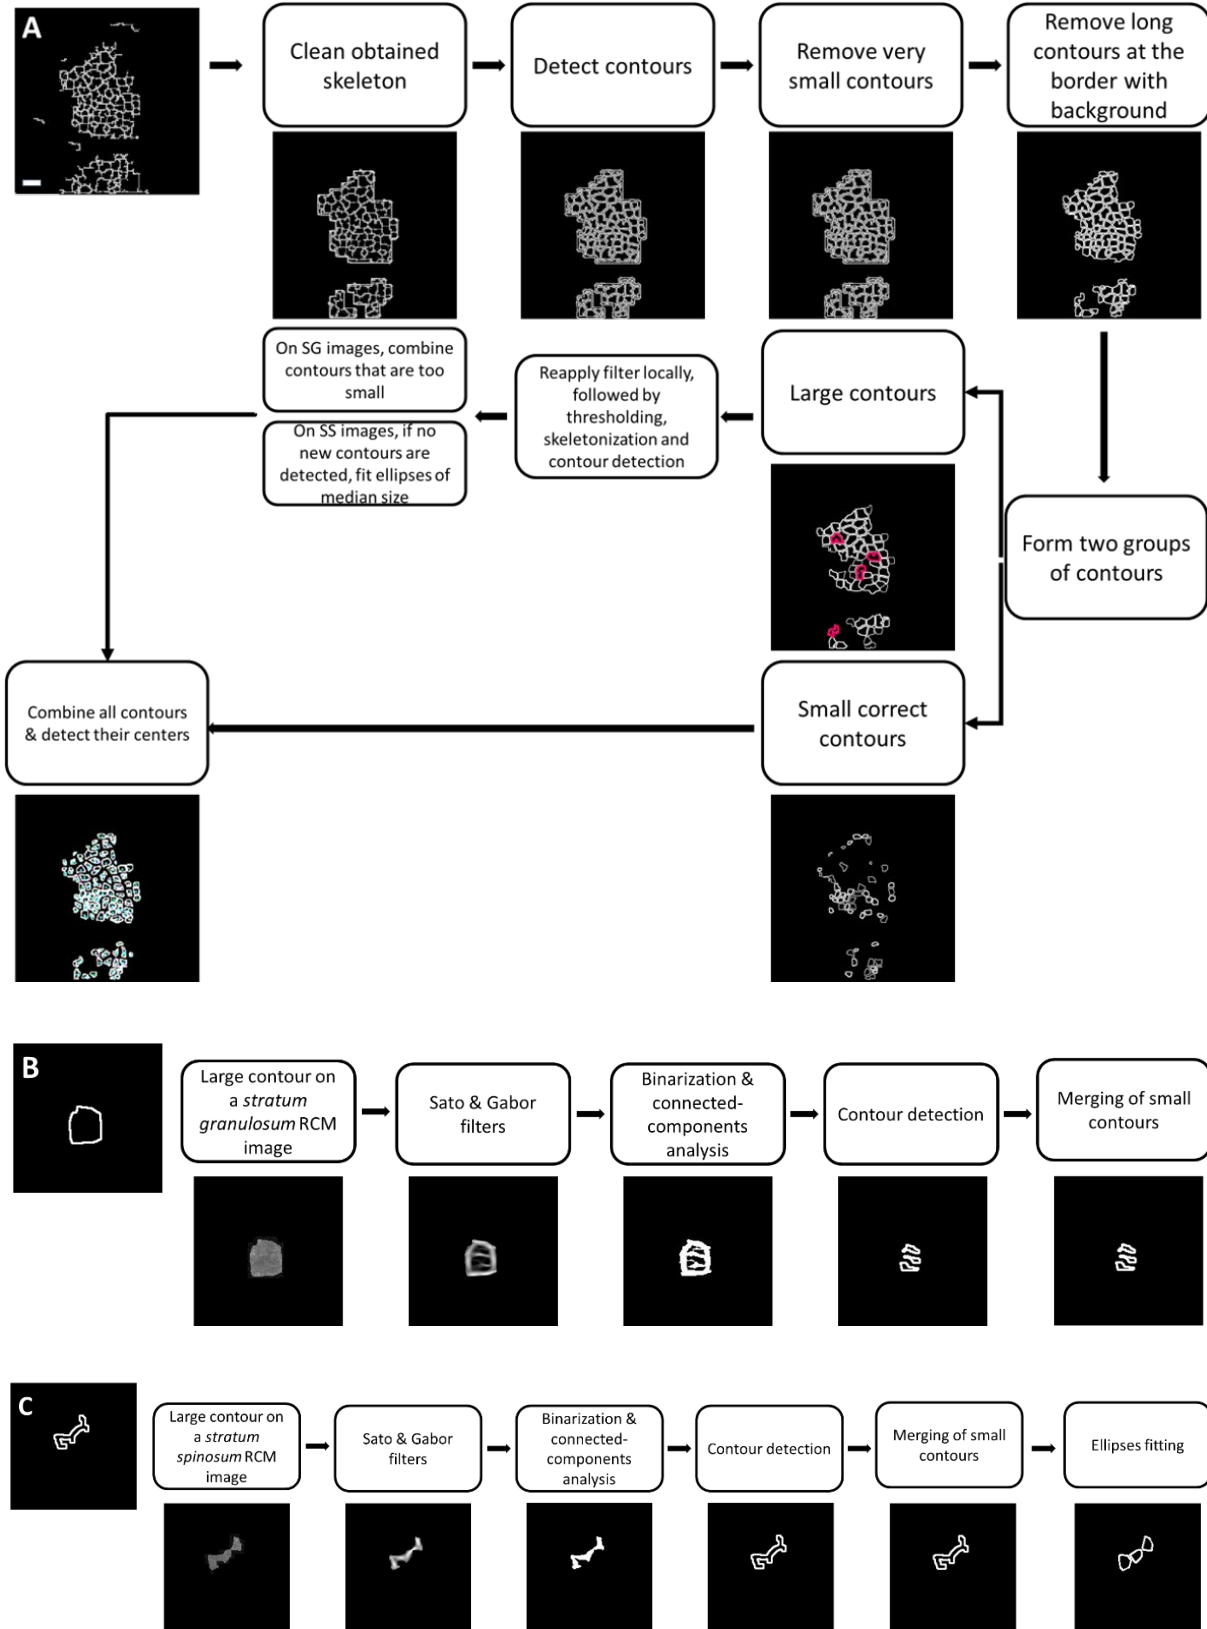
A

Clean obtained skeleton

Detect contours

Remove very small contours

Remove long contours at the border with background

On SG images, combine contours that are too small

On SS images, if no new contours are detected, fit ellipses of median size

Reapply filter locally, followed by thresholding, skeletonization and contour detection

Large contours

Form two groups of contours

Combine all contours & detect their centers

Small correct contours

B

Large contour on a *stratum granulosum* RCM image

Sato & Gabor filters

Binarization & connected-components analysis

Contour detection

Merging of small contours

C

Large contour on a *stratum spinosum* RCM image

Sato & Gabor filters

Binarization & connected-components analysis

Contour detection

Merging of small contours

Ellipses fitting